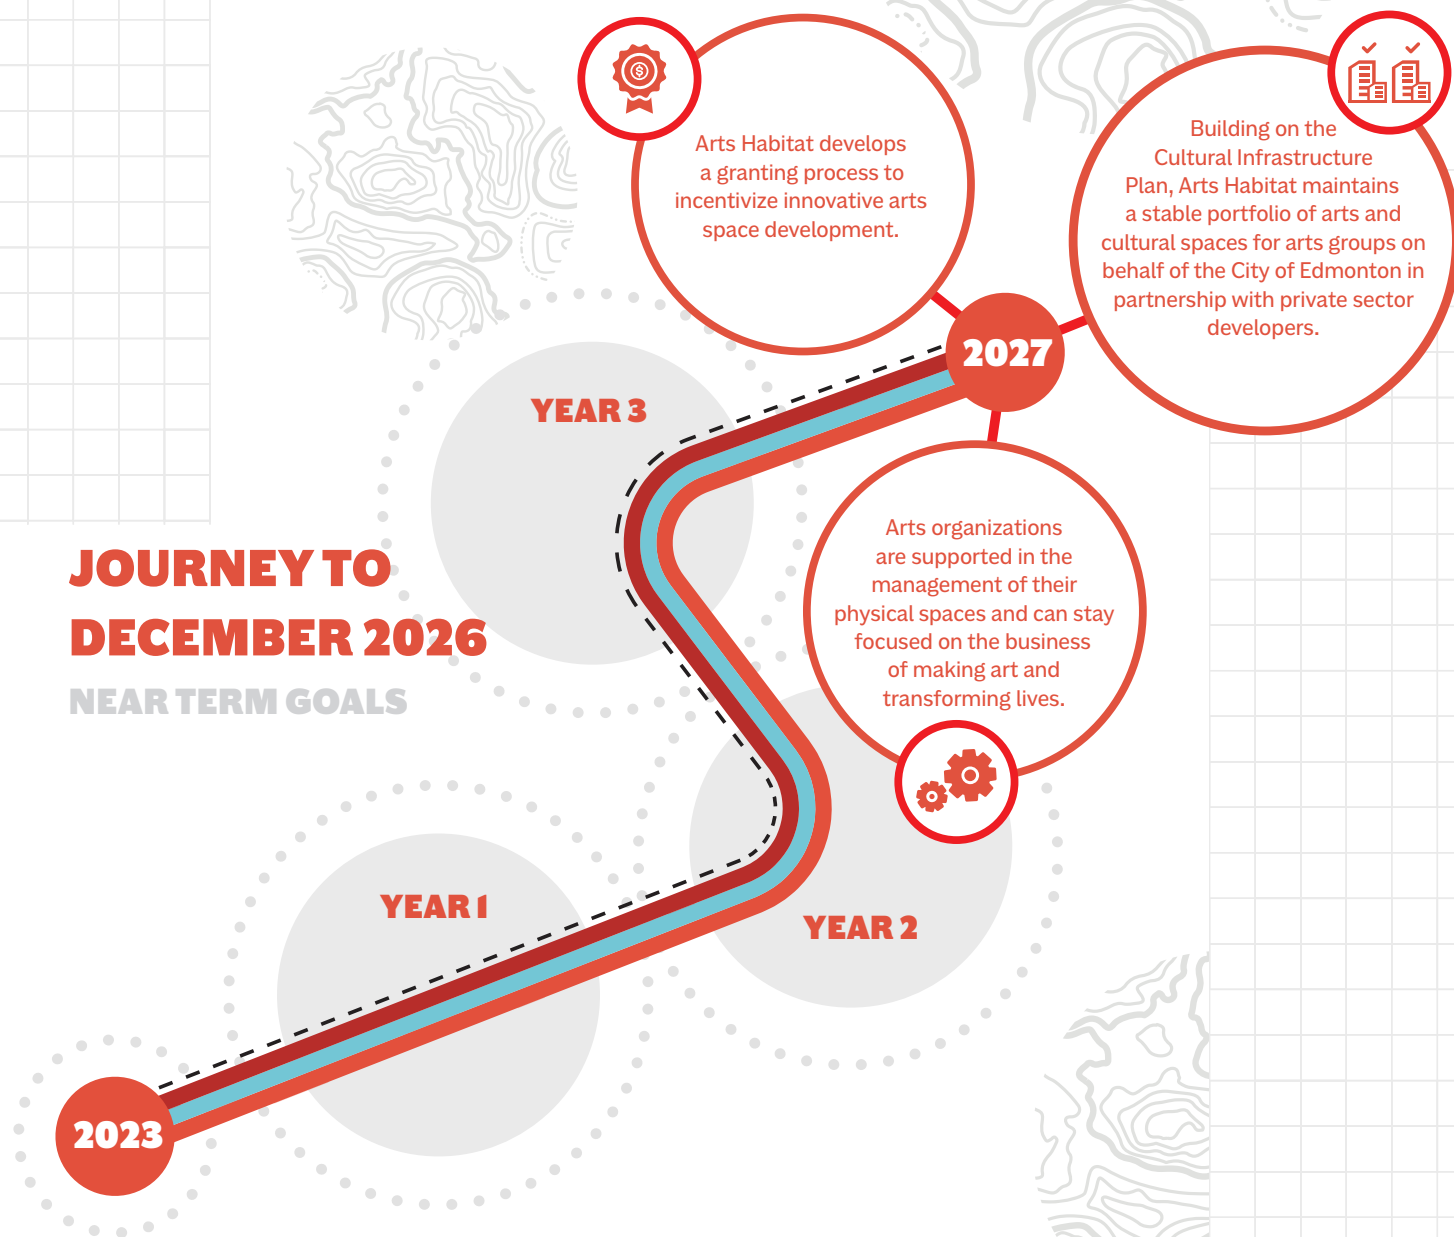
Arts Habitat develops a granting process to incentivize innovative arts space development.

Building on the Cultural Infrastructure Plan, Arts Habitat maintains a stable portfolio of arts and cultural spaces for arts groups on behalf of the City of Edmonton in partnership with private sector developers.

2027

YEAR 3

JOURNEY TO DECEMBER 2026

NEAR TERM GOALS

Arts organizations are supported in the management of their physical spaces and can stay focused on the business of making art and transforming lives.

YEAR 1

YEAR 2

2023